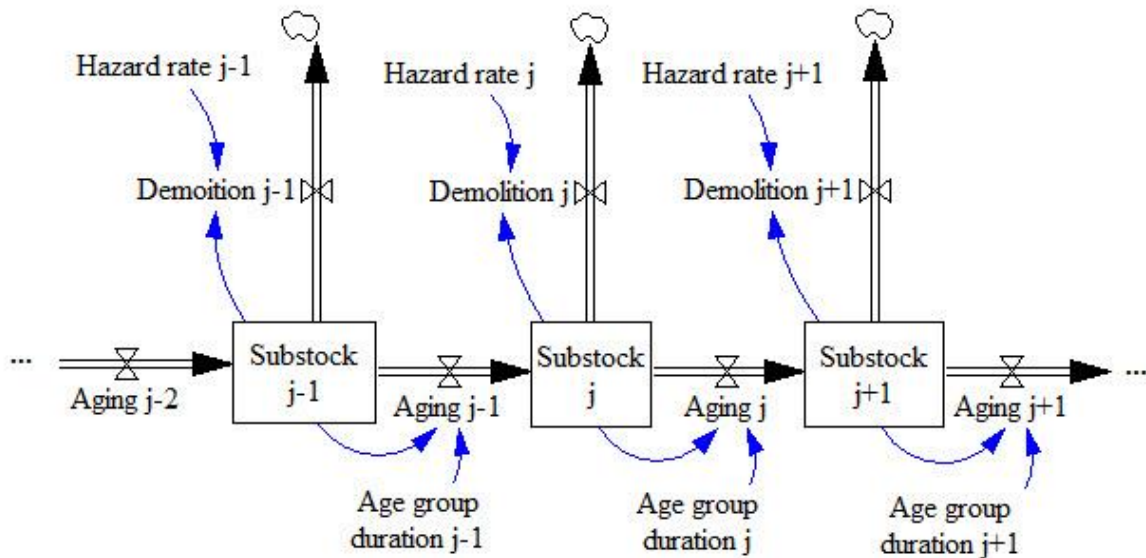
Hazard rate j-1
Hazard rate j
Hazard rate j+1

Demoition j-1
Demolition j
Demolition j+1

...
Aging j-2
Substock j-1
Aging j-1
Substock j
Aging j
Substock j+1
Aging j+1
...

Age group duration j-1
Age group duration j
Age group duration j+1